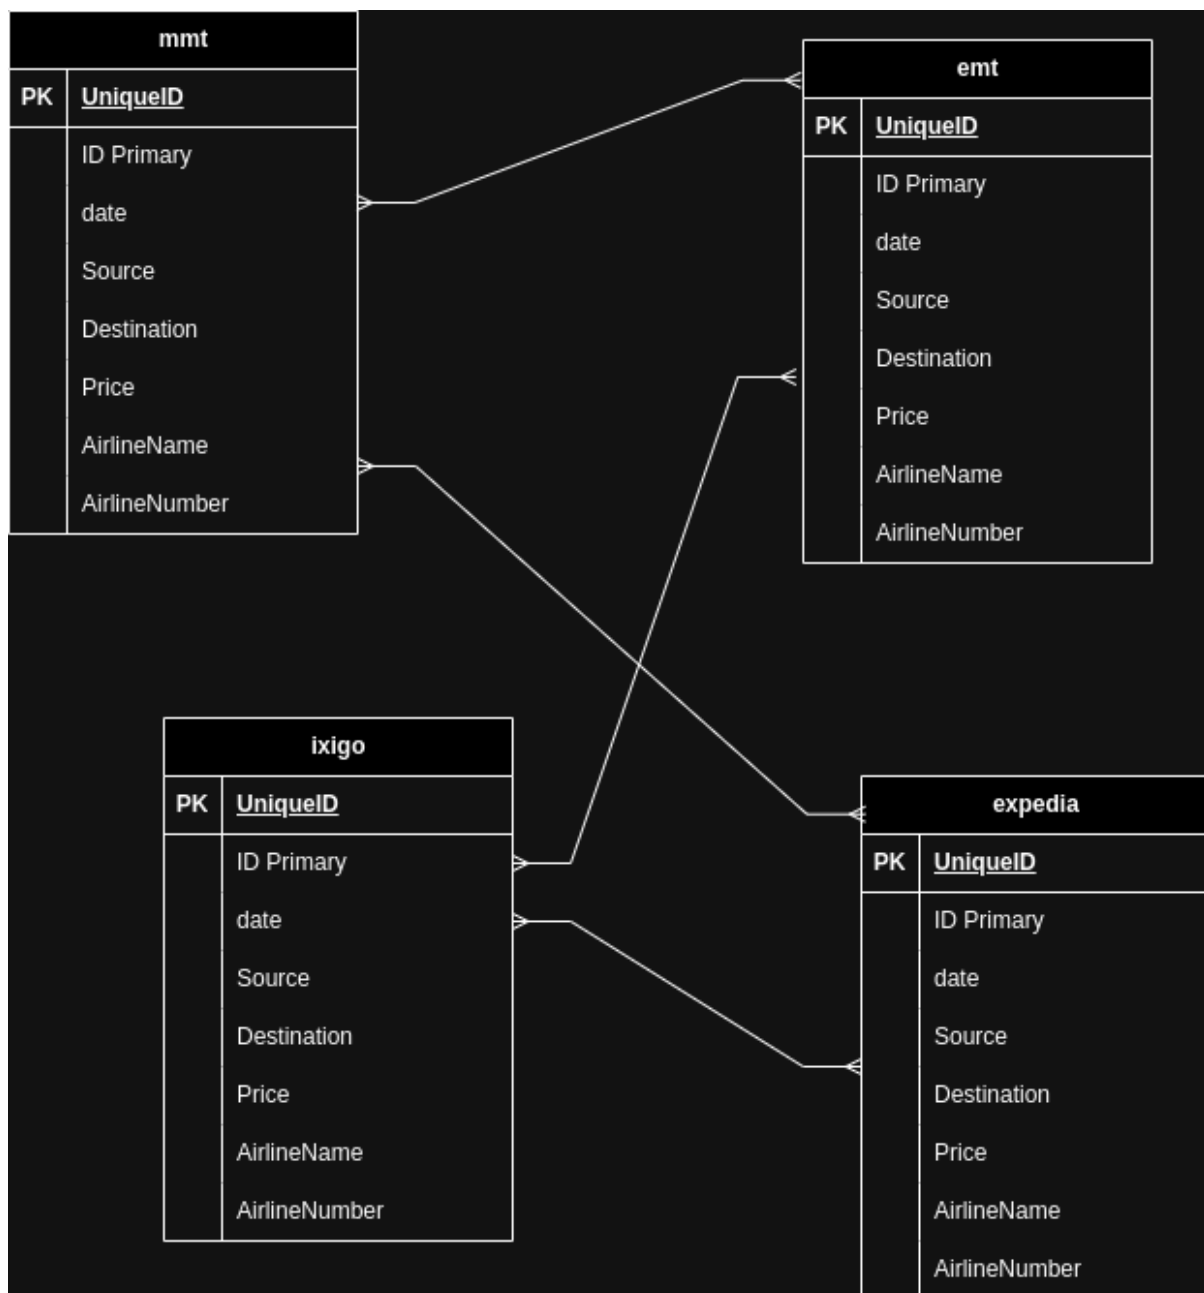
mmt

| PK | UniqueID |
|---|---|
| | ID Primary |
| | date |
| | Source |
| | Destination |
| | Price |
| | AirlineName |
| | AirlineNumber |

emt

| PK | UniqueID |
|---|---|
| | ID Primary |
| | date |
| | Source |
| | Destination |
| | Price |
| | AirlineName |
| | AirlineNumber |

ixigo

| PK | UniqueID |
|---|---|
| | ID Primary |
| | date |
| | Source |
| | Destination |
| | Price |
| | AirlineName |
| | AirlineNumber |

expedia

| PK | UniqueID |
|---|---|
| | ID Primary |
| | date |
| | Source |
| | Destination |
| | Price |
| | AirlineName |
| | AirlineNumber |